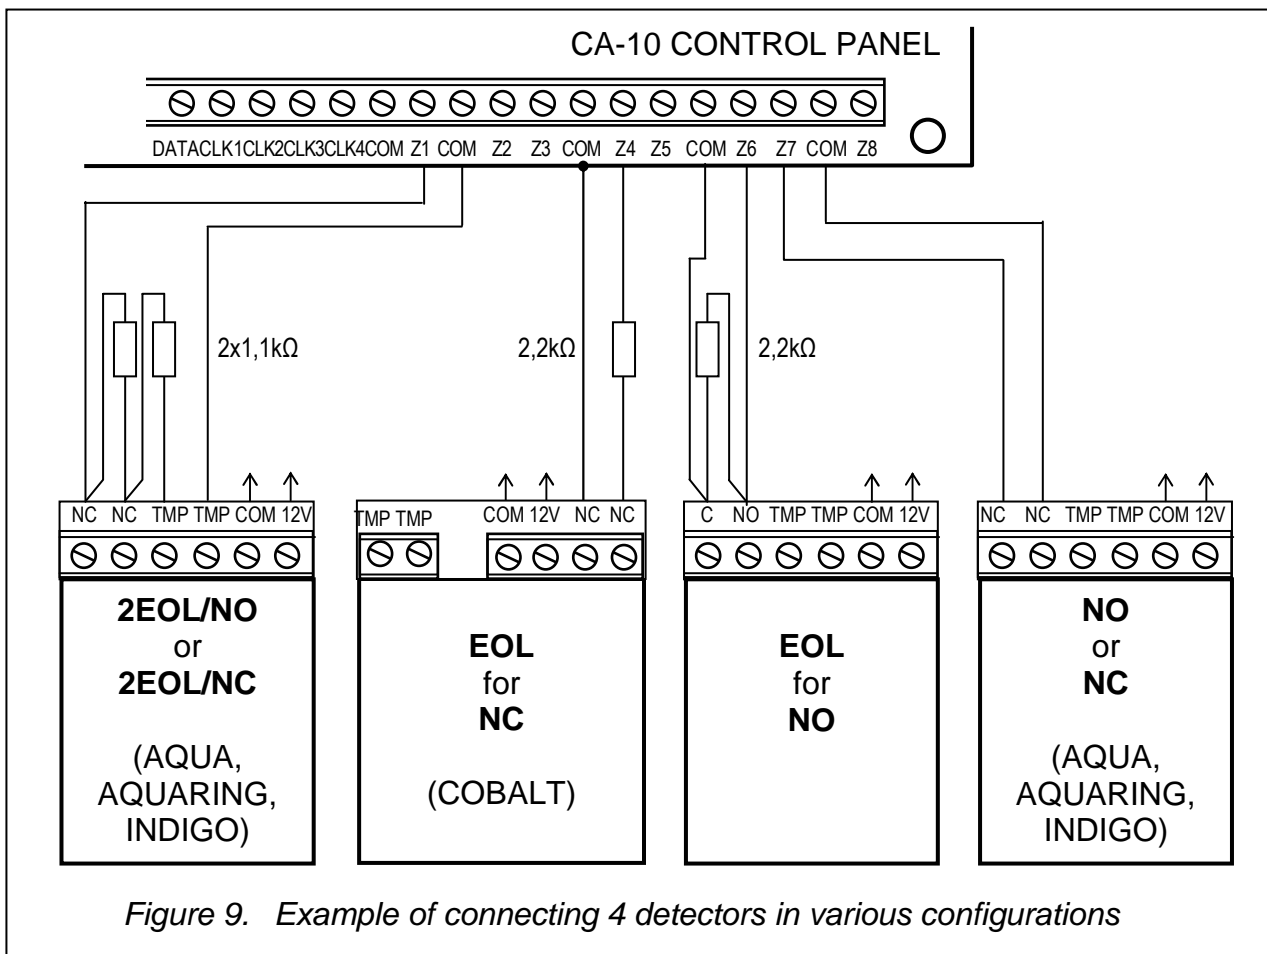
CA-10 CONTROL PANEL

DATACLK1CLK2CLK3CLK4COM Z1 COM Z2 Z3 COM Z4 Z5 COM Z6 Z7 COM Z8

2x1,1kΩ

2,2kΩ

2,2kΩ

NC NC TMP TMP COM 12V

TMP TMP

COM 12V NC NC

C NO TMP TMP COM 12V

NC NC TMP TMP COM 12V

**2EOL/NO** or **2EOL/NC**

(AQUA, AQUARING, INDIGO)

**EOL** for **NC**

(COBALT)

**EOL** for **NO**

**NO** or **NC**

(AQUA, AQUARING, INDIGO)

*Figure 9. Example of connecting 4 detectors in various configurations*